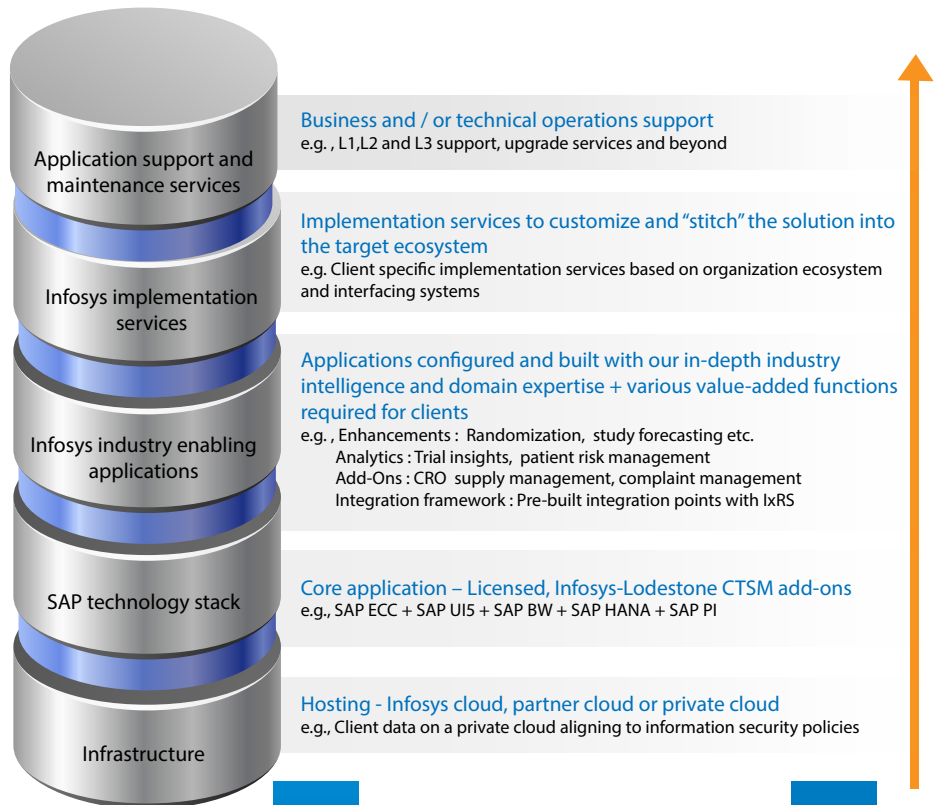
Application support and maintenance services

Business and / or technical operations support
e.g. , L1,L2 and L3 support, upgrade services and beyond

Infosys implementation services

Implementation services to customize and "stitch" the solution into the target ecosystem
e.g. Client specific implementation services based on organization ecosystem and interfacing systems

Infosys industry enabling applications

Applications configured and built with our in-depth industry intelligence and domain expertise + various value-added functions required for clients
e.g. , Enhancements : Randomization, study forecasting etc.
Analytics : Trial insights, patient risk management
Add-Ons : CRO supply management, complaint management
Integration framework : Pre-built integration points with IxRS

SAP technology stack

Core application – Licensed, Infosys-Lodestone CTSM add-ons
e.g., SAP ECC + SAP UI5 + SAP BW + SAP HANA + SAP PI

Infrastructure

Hosting - Infosys cloud, partner cloud or private cloud
e.g., Client data on a private cloud aligning to information security policies